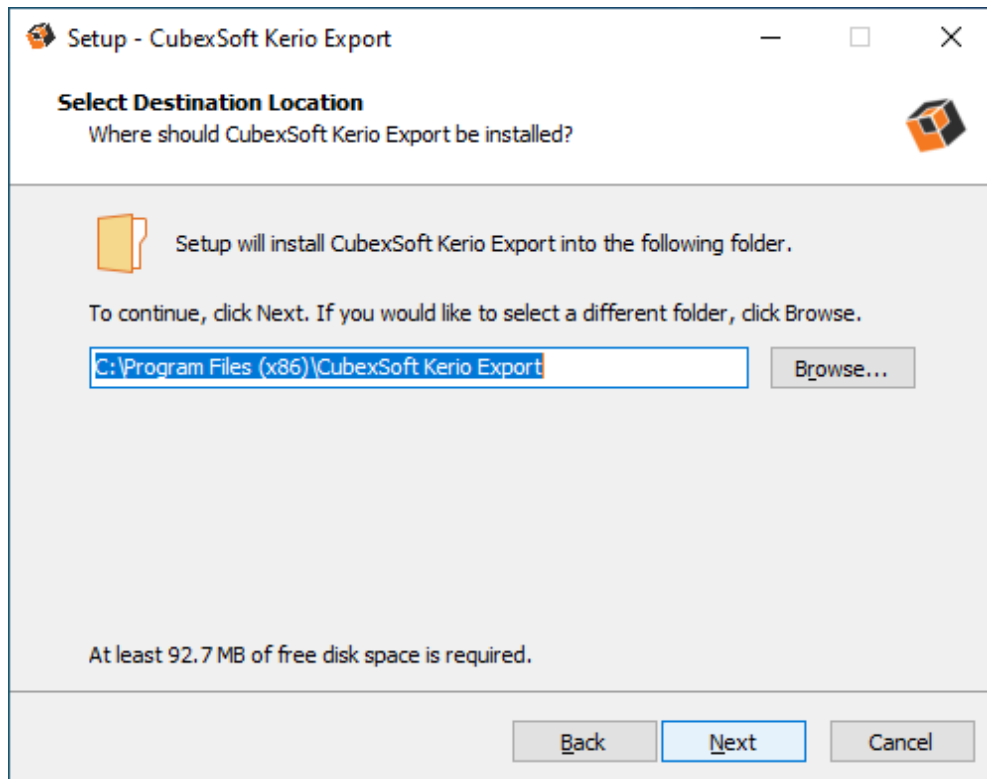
Setup - CubexSoft Kerio Export

Select Destination Location
Where should CubexSoft Kerio Export be installed?

Setup will install CubexSoft Kerio Export into the following folder.

To continue, click Next. If you would like to select a different folder, click Browse.

C:\Program Files (x86)\CubexSoft Kerio Export

Browse...

At least 92.7 MB of free disk space is required.

Back
Next
Cancel